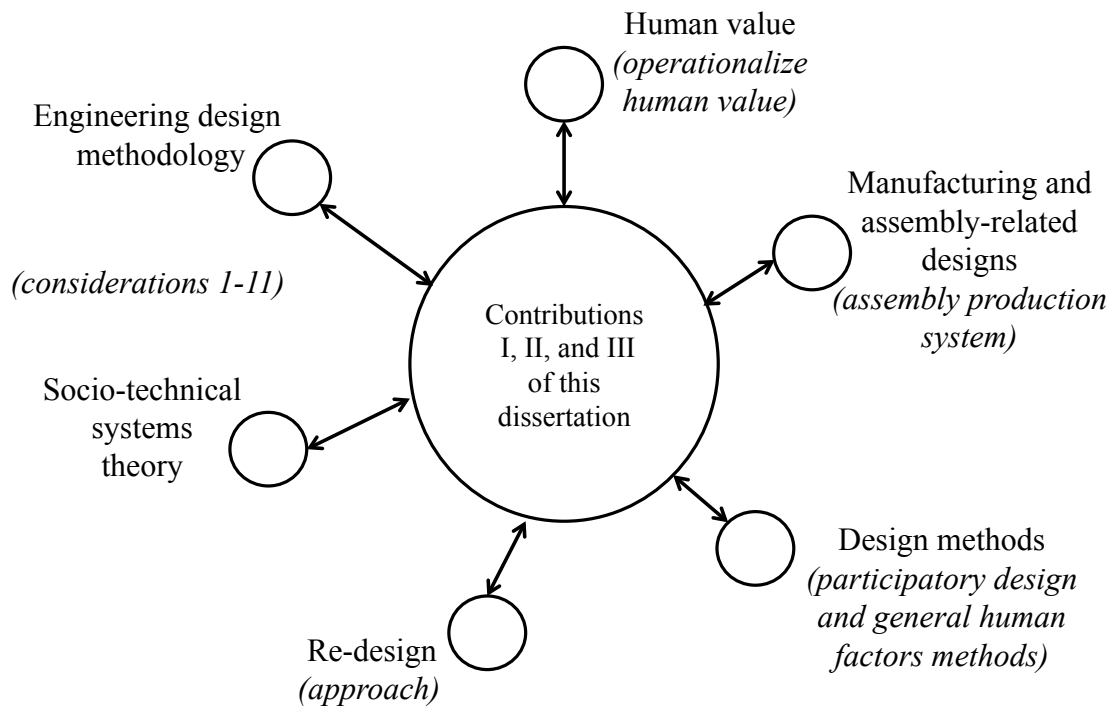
Human value
(operationalize human value)

Engineering design methodology

(considerations 1-11)

Manufacturing and assembly-related designs
(assembly production system)

Contributions I, II, and III of this dissertation

Socio-technical systems theory

Design methods
(participatory design and general human factors methods)

Re-design
(approach)